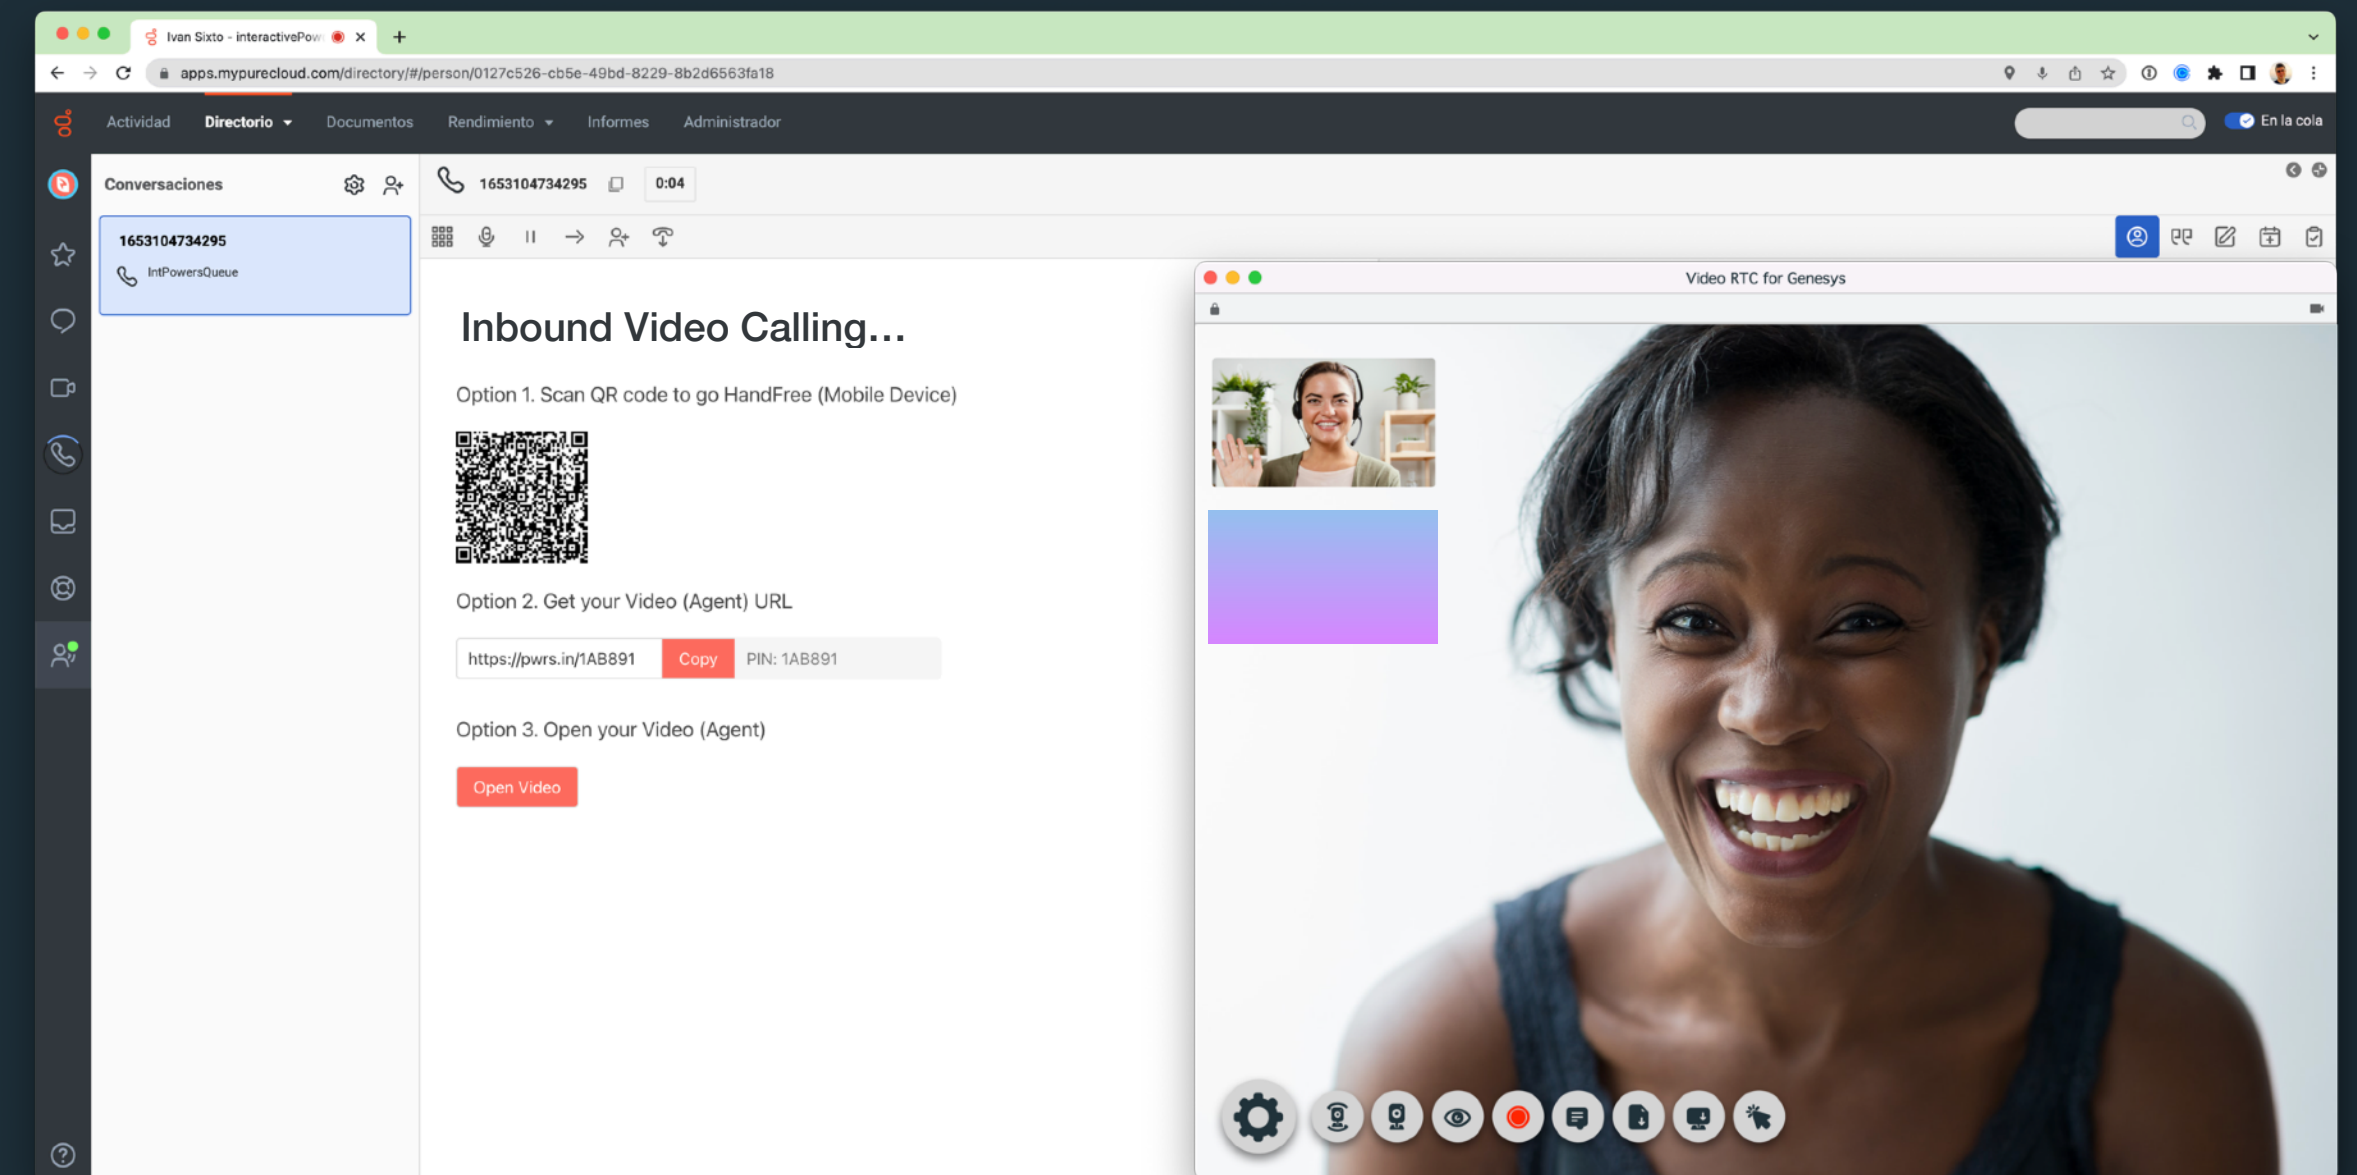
Ivan Sixto - interactivePow

apps.mypurecloud.com/directory/#/person/0127c526-cb5e-49bd-8229-8b2d6563fa18

Actividad Directorio Documentos Rendimiento Informes Administrador

En la cola

Conversaciones

1653104734295
IntPowersQueue

1653104734295 0:04

Inbound Video Calling...

Option 1. Scan QR code to go HandFree (Mobile Device)

Option 2. Get your Video (Agent) URL

https://pwrs.in/1AB891 Copy PIN: 1AB891

Option 3. Open your Video (Agent)

Open Video

Video RTC for Genesys